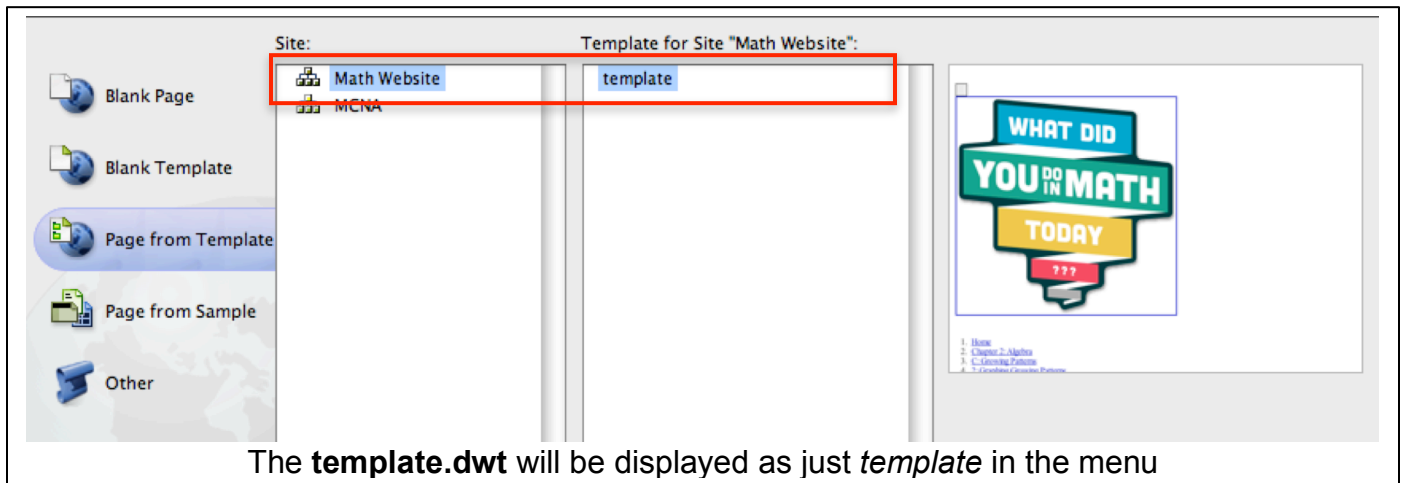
Site:

Template for Site "Math Website":

Blank Page

Blank Template

Page from Template

Page from Sample

Other

Math Website

MCNA

template

WHAT DID YOU DO IN MATH TODAY ???

1. Home
2. Chapter 2: Algebra
3. C: Growing Patterns
4. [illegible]

The **template.dwt** will be displayed as just *template* in the menu